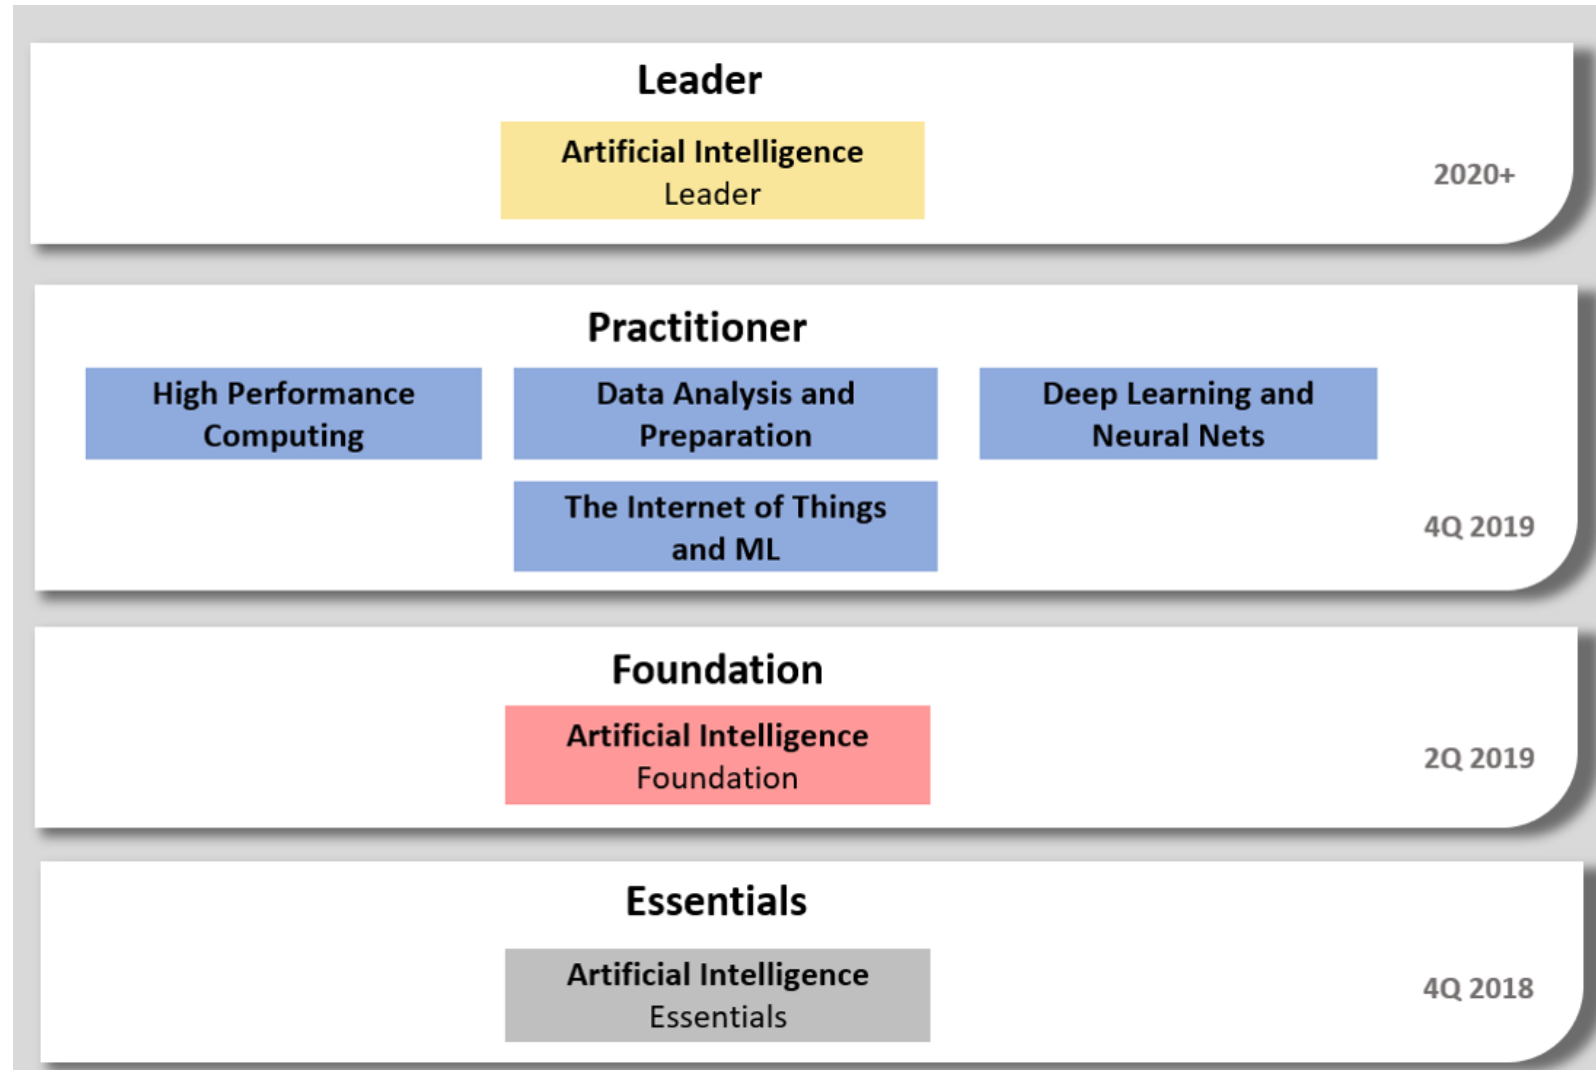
Leader

Artificial Intelligence
Leader

2020+

Practitioner

High Performance Computing

Data Analysis and Preparation

Deep Learning and Neural Nets

The Internet of Things and ML

4Q 2019

Foundation

Artificial Intelligence
Foundation

2Q 2019

Essentials

Artificial Intelligence
Essentials

4Q 2018